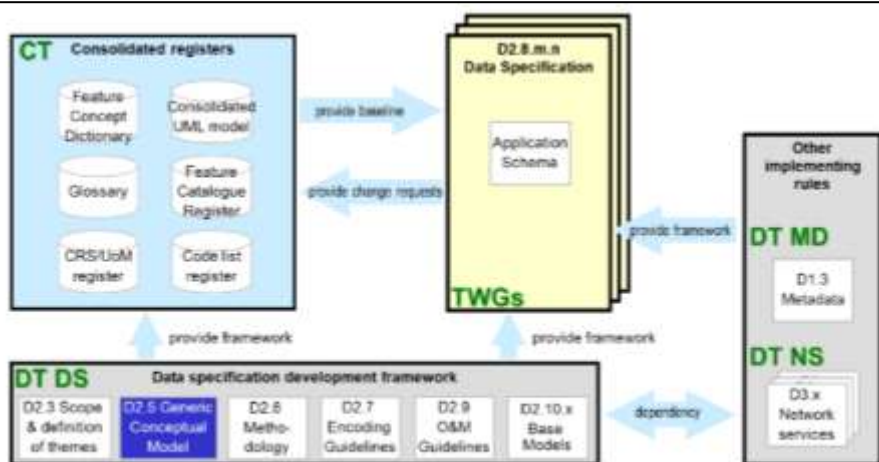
CT Consolidated registers

Feature Concept Dictionary

Consolidated UML model

Glossary

Feature Catalogue Register

CRS/UoM register

Code list register

provide baseline

provide change requests

D2.8.m.n Data Specification

Application Schema

TWGs

Other implementing rules

provide framework

DT MD

D1.3 Metadata

DT NS

D3.x Network services

provide framework

provide framework

DT DS Data specification development framework

D2.3 Scope & definition of themes

D2.5 Generic Conceptual Model

D2.6 Methodology

D2.7 Encoding Guidelines

D2.9 O&M Guidelines

D2.10.x Base Models

dependency